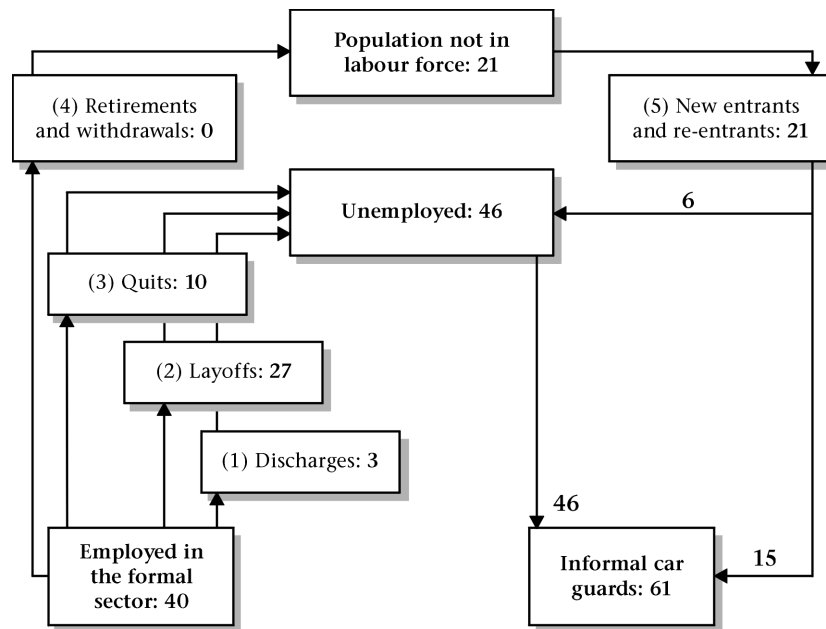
Population not in labour force: 21

(4) Retirements and withdrawals: 0

(5) New entrants and re-entrants: 21

Unemployed: 46

6

(3) Quits: 10

(2) Layoffs: 27

(1) Discharges: 3

46

Employed in the formal sector: 40

Informal car guards: 61

15